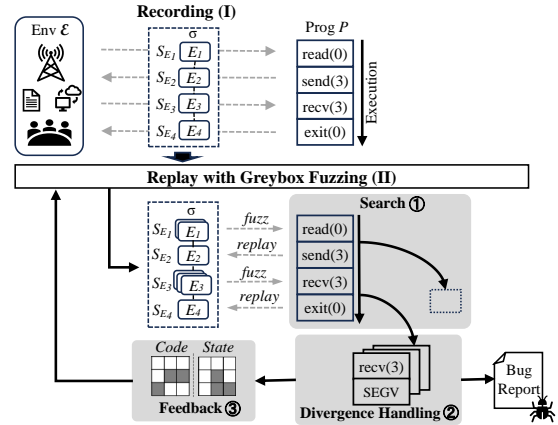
Env $\mathcal{E}$

Recording (I)

σ

$S_{E_1}$ $E_1$
$S_{E_2}$ $E_2$
$S_{E_3}$ $E_3$
$S_{E_4}$ $E_4$

Prog $P$

read(0)
send(3)
recv(3)
exit(0)

Execution

Replay with Greybox Fuzzing (II)

σ

$S_{E_1}$ $E_1$
$S_{E_2}$ $E_2$
$S_{E_3}$ $E_3$
$S_{E_4}$ $E_4$

fuzz
replay
fuzz
replay

Search ①

read(0)
send(3)
recv(3)
exit(0)

Code State

Feedback ③

recv(3)
SEGV

Divergence Handling ②

Bug Report